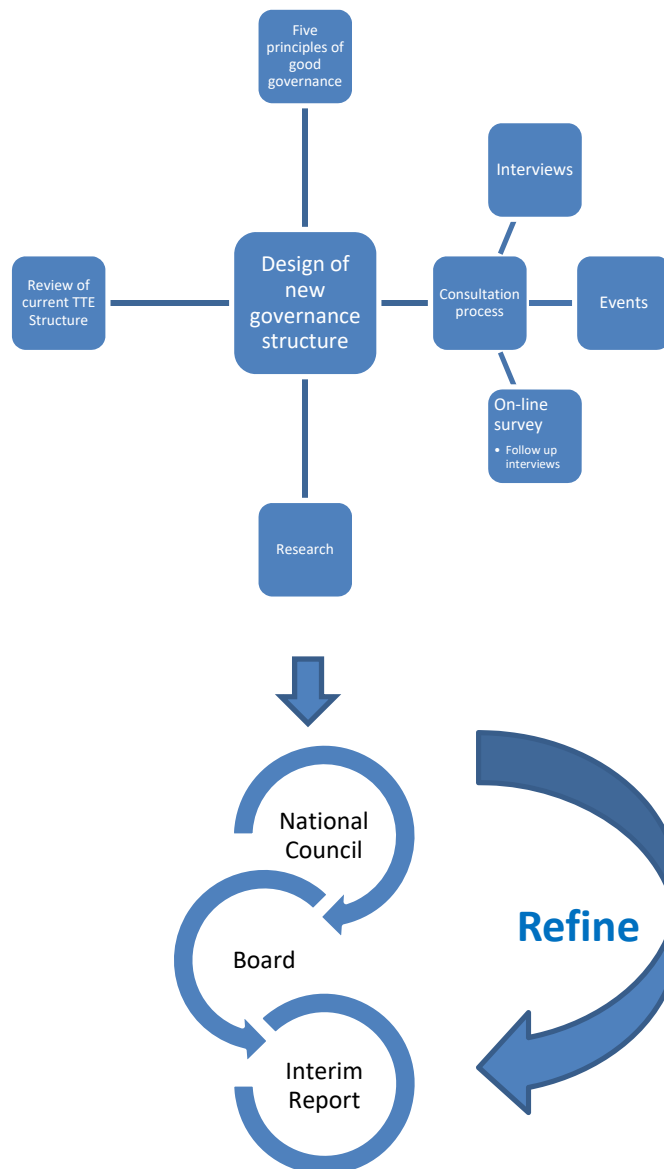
Five principles of good governance

Review of current TTE Structure

Design of new governance structure

Consultation process

Interviews

Events

On-line survey
• Follow up interviews

Research

National Council

Board

Interim Report

Refine